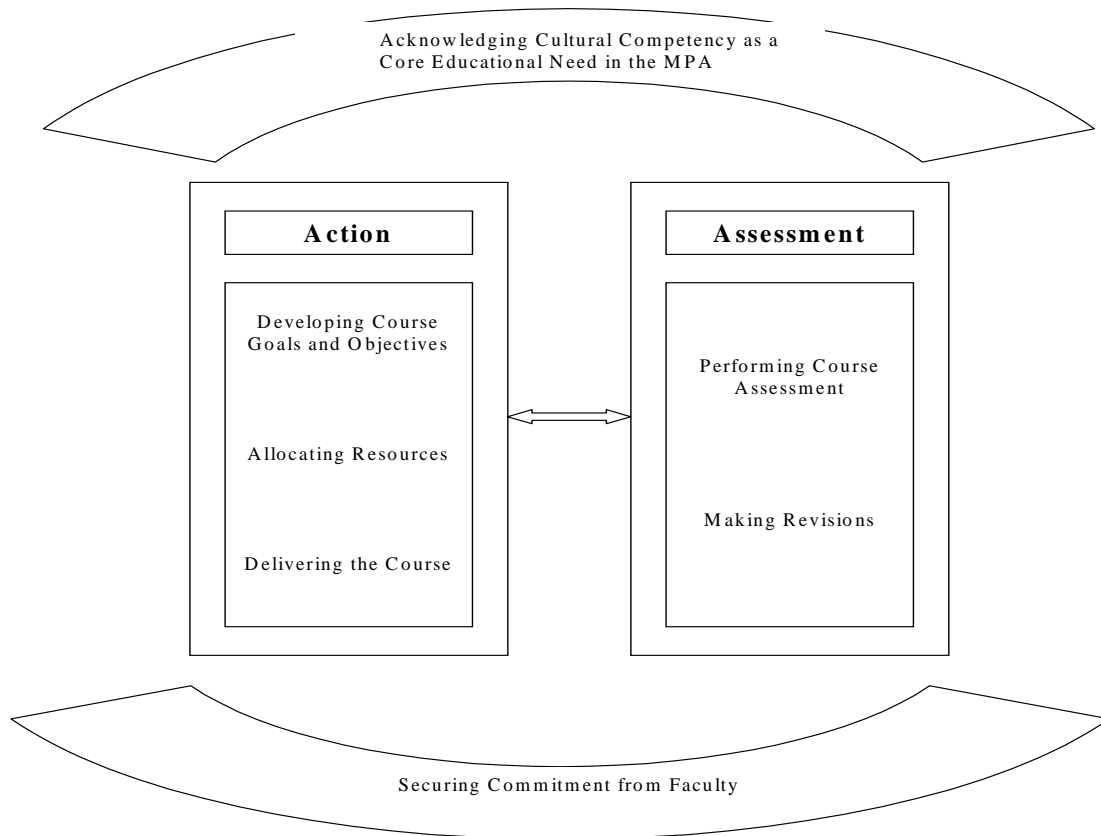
Acknowledging Cultural Competency as a Core Educational Need in the MPA

Action

Developing Course Goals and Objectives

Allocating Resources

Delivering the Course

Assessment

Performing Course Assessment

Making Revisions

Securing Commitment from Faculty